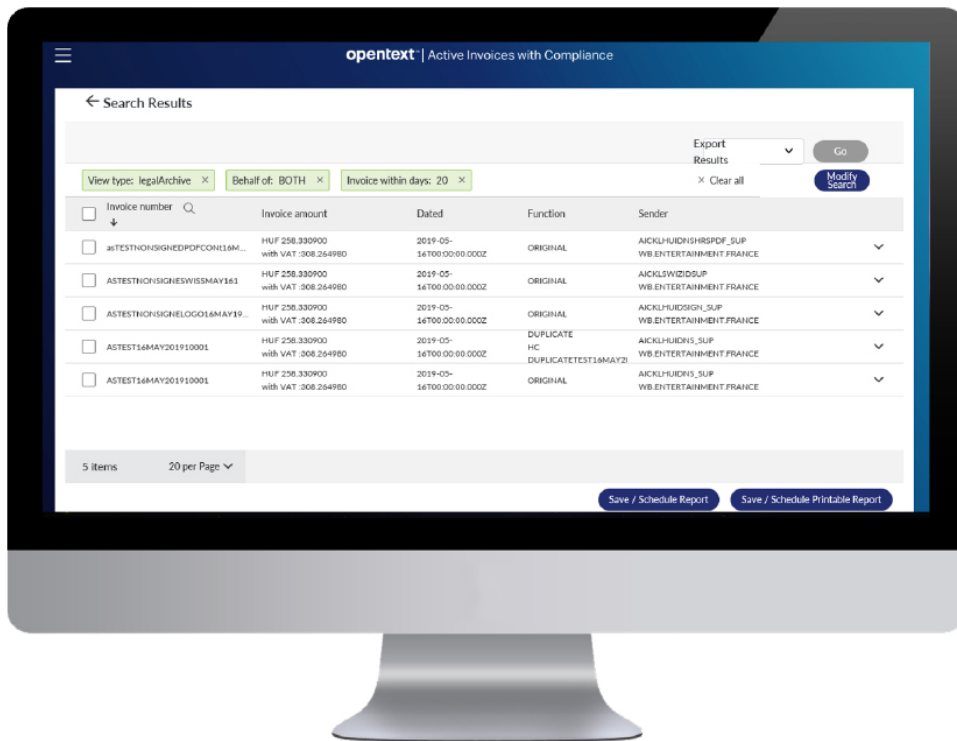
opentext™ | Active Invoices with Compliance

← Search Results

Export Results

Go

View type: legalArchive ×

Behalf of: BOTH ×

Invoice within days: 20 ×

× Clear all

Modify Search

| Invoice number | Invoice amount | Dated | Function | Sender |
|---|---|---|---|---|
| asTESTNONSIGNEDPDFCONt16M... | HUF 258.330900 with VAT :308.264980 | 2019-05-16T00:00:00.000Z | ORIGINAL | AICKLHUIDNSHRSPDF_SUP WB.ENTERTAINMENT.FRANCE |
| ASTESTNONSIGNESWISSMAY161 | HUF 258.330900 with VAT :308.264980 | 2019-05-16T00:00:00.000Z | ORIGINAL | AICKLSWIZIDSUP WB.ENTERTAINMENT.FRANCE |
| ASTESTNONSIGNELOGO16MAY19... | HUF 258.330900 with VAT :308.264980 | 2019-05-16T00:00:00.000Z | ORIGINAL | AICKLHUIDSIGN_SUP WB.ENTERTAINMENT.FRANCE |
| ASTEST16MAY201910001 | HUF 258.330900 with VAT :308.264980 | 2019-05-16T00:00:00.000Z | DUPLICATE HC DUPLICATETEST16MAY2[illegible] | AICKLHUIDNS_SUP WB.ENTERTAINMENT.FRANCE |
| ASTEST16MAY201910001 | HUF 258.330900 with VAT :308.264980 | 2019-05-16T00:00:00.000Z | ORIGINAL | AICKLHUIDNS_SUP WB.ENTERTAINMENT.FRANCE |

5 items 20 per Page

Save / Schedule Report

Save / Schedule Printable Report